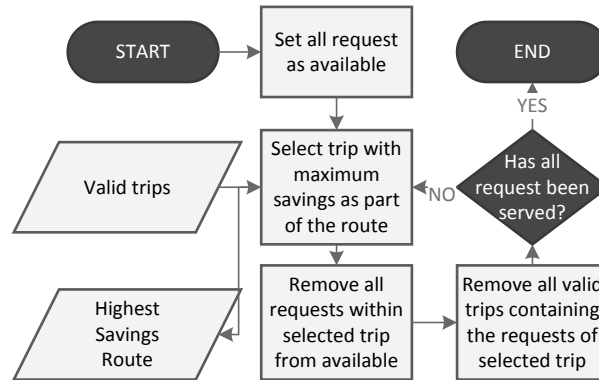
START

Set all request as available

END

YES

Valid trips

Select trip with maximum savings as part of the route

NO

Has all request been served?

Highest Savings Route

Remove all requests within selected trip from available

Remove all valid trips containing the requests of selected trip